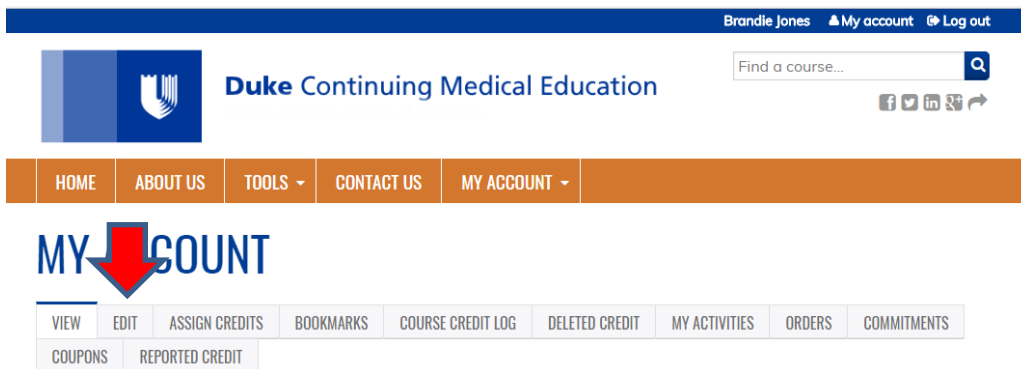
Brandie Jones My account Log out

Duke Continuing Medical Education

Find a course...

HOME ABOUT US TOOLS CONTACT US MY ACCOUNT

MY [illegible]COUNT

VIEW EDIT ASSIGN CREDITS BOOKMARKS COURSE CREDIT LOG DELETED CREDIT MY ACTIVITIES ORDERS COMMITMENTS COUPONS REPORTED CREDIT